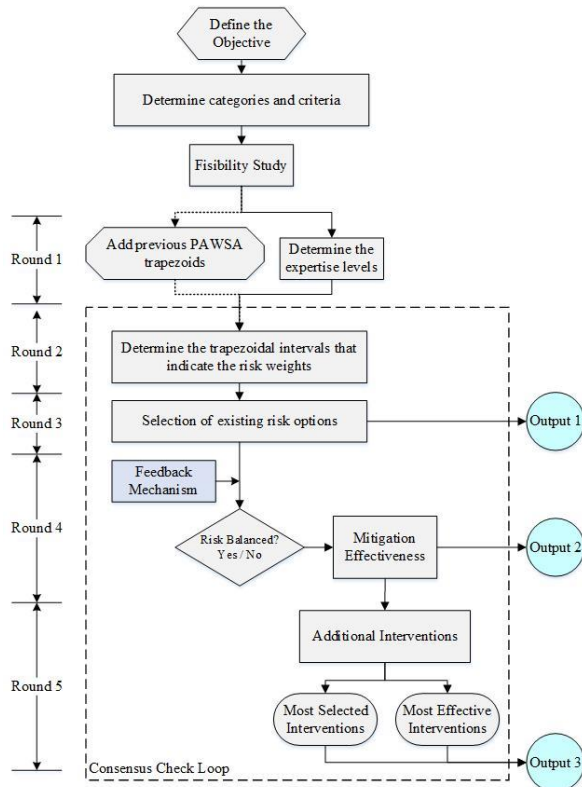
Define the Objective

Determine categories and criteria

Fisibility Study

Round 1

Add previous PAWSA trapezoids

Determine the expertise levels

Round 2

Determine the trapezoidal intervals that indicate the risk weights

Round 3

Selection of existing risk options

Output 1

Feedback Mechanism

Round 4

Risk Balanced? Yes / No

Mitigation Effectiveness

Output 2

Additional Interventions

Round 5

Most Selected Interventions

Most Effective Interventions

Consensus Check Loop

Output 3